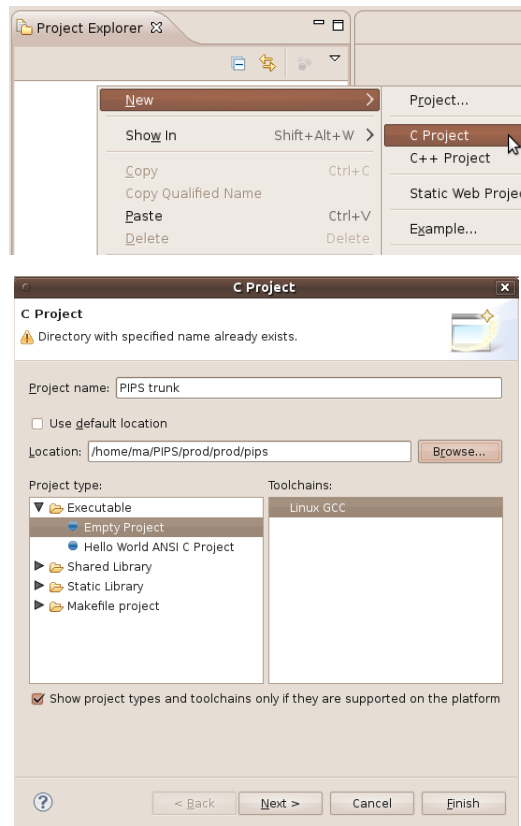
Project Explorer ☒

New
Show In Shift+Alt+W >
Copy Ctrl+C
Copy Qualified Name
Paste Ctrl+V
Delete Delete

Project...
C Project
C++ Project
Static Web Projec
Example...

C Project

C Project
Directory with specified name already exists.

Project name: PIPS trunk

Use default location

Location: /home/ma/PIPS/prod/prod/pips Browse...

Project type:
Executable
Empty Project
Hello World ANSI C Project
Shared Library
Static Library
Makefile project

Toolchains:
Linux GCC

Show project types and toolchains only if they are supported on the platform

?
< Back
Next >
Cancel
Finish